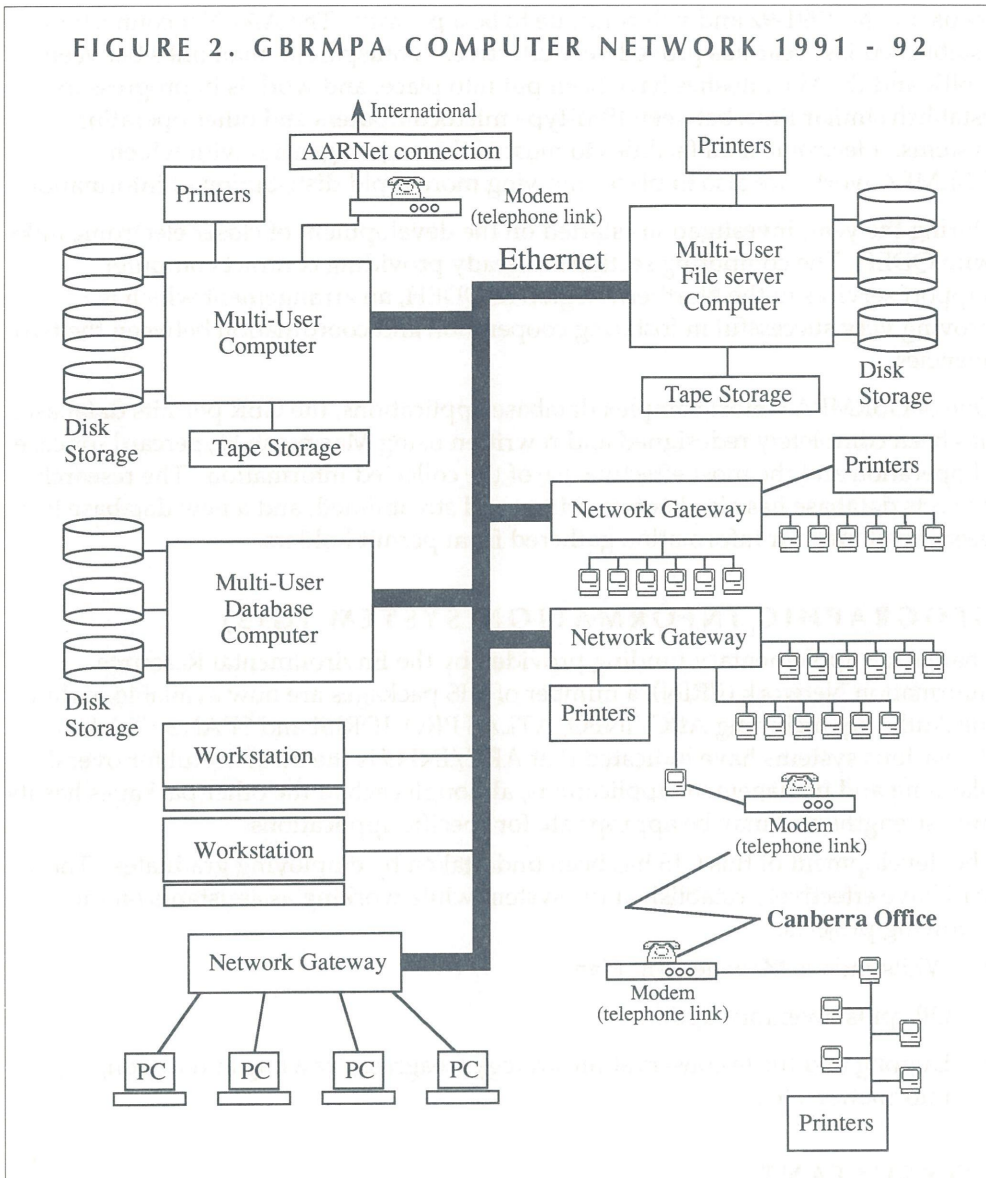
FIGURE 2. GBRMPA COMPUTER NETWORK 1991 - 92

International

AARNet connection

Printers

Modem
(telephone link)

Printers

Ethernet

Multi-User
File server
Computer

Multi-User
Computer

Disk
Storage

Tape Storage

Disk
Storage

Tape Storage

Printers

Network Gateway

Multi-User
Database
Computer

Network Gateway

Disk
Storage

Printers

Workstation

Modem
(telephone link)

Workstation

Canberra Office

Network Gateway

Modem
(telephone link)

PC

PC

PC

PC

Printers